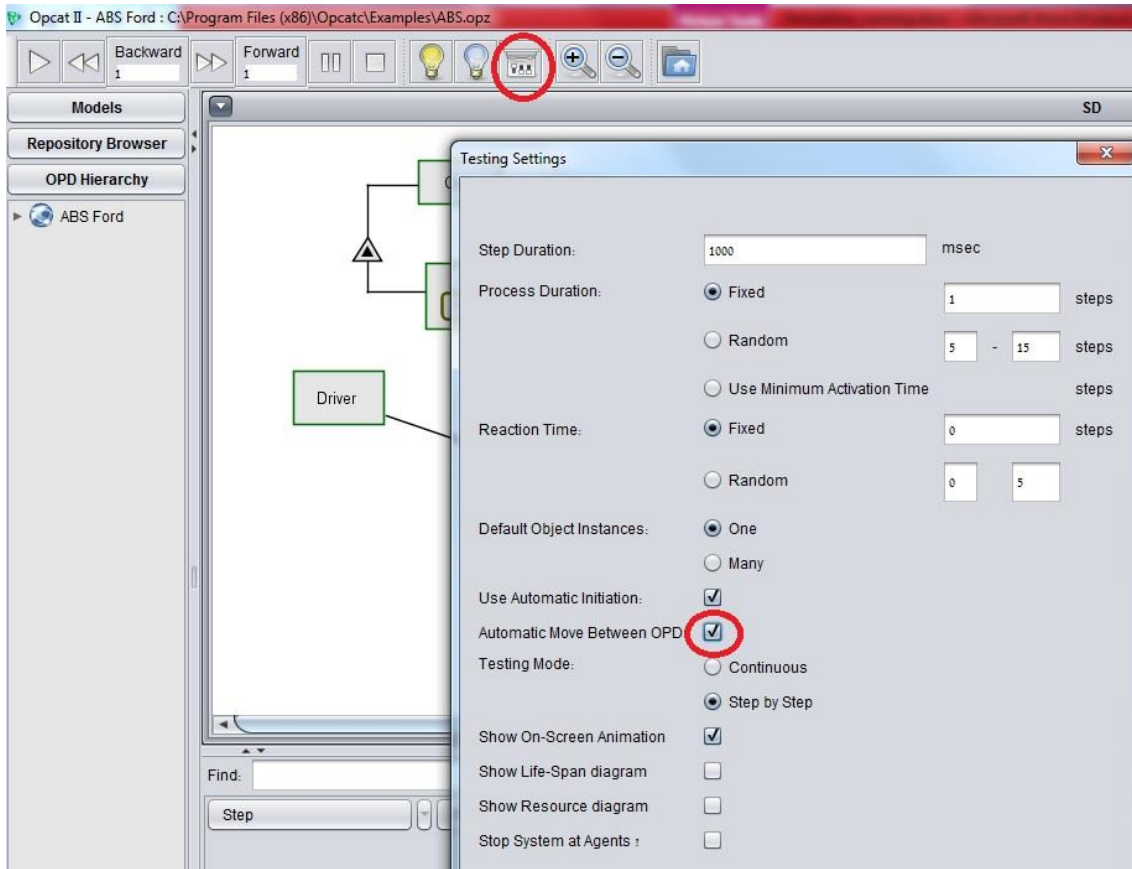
Opcat II - ABS Ford : C:\Program Files (x86)\Opcatc\Examples\ABS.opz

Backward
1
Forward
1

Models
Repository Browser
OPD Hierarchy
ABS Ford

SD

Driver

Find:
Step

Testing Settings

Step Duration: 1000 msec
Process Duration: Fixed 1 steps
Random 5 - 15 steps
Use Minimum Activation Time steps
Reaction Time: Fixed 0 steps
Random 0 5
Default Object Instances: One
Many
Use Automatic Initiation:
Automatic Move Between OPD
Testing Mode: Continuous
Step by Step
Show On-Screen Animation
Show Life-Span diagram
Show Resource diagram
Stop System at Agents :